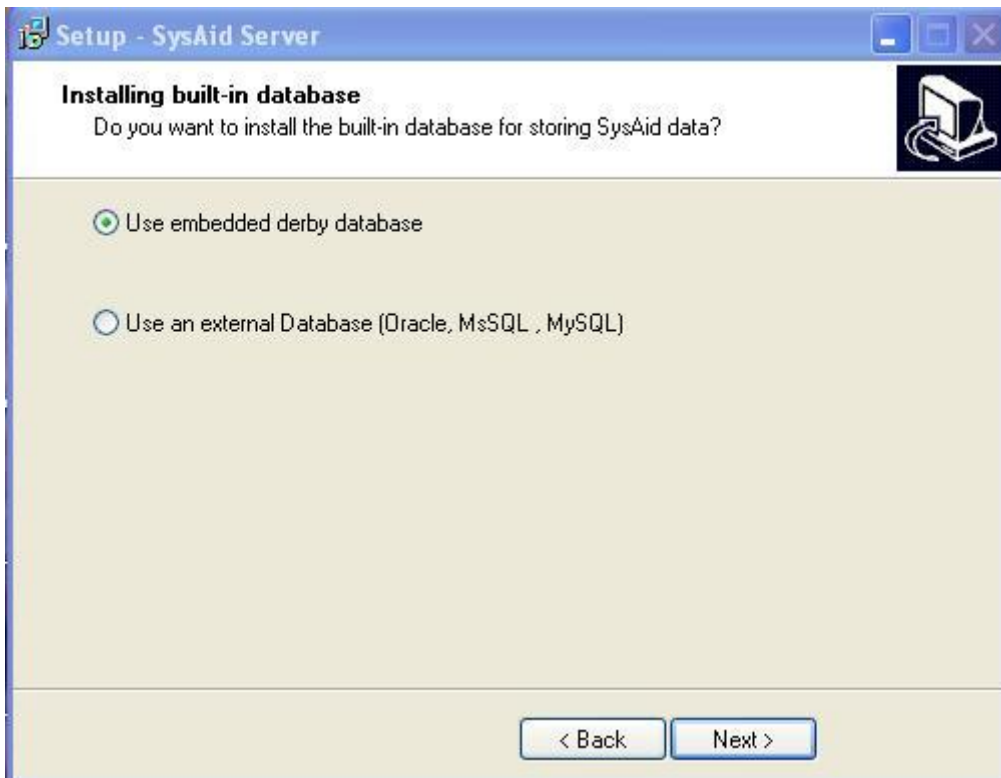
Setup - SysAid Server

Installing built-in database

Do you want to install the built-in database for storing SysAid data?

Use embedded derby database

Use an external Database (Oracle, MsSQL , MySQL)

< Back

Next >